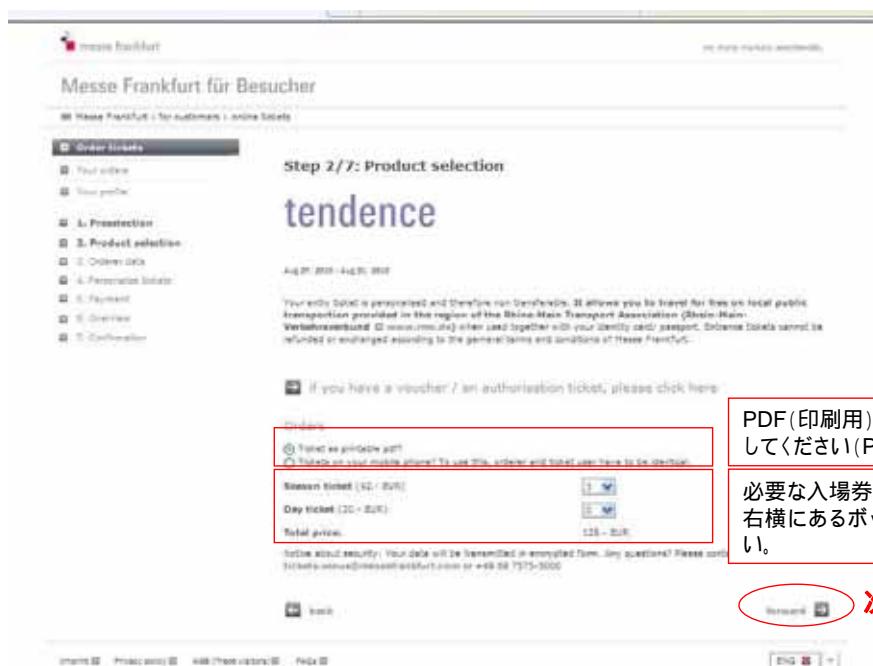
messe frankfurt

Messe Frankfurt für Besucher

Messe Frankfurt › for customers › online tickets

Order tickets
Your orders
Your profile

1. Preselection
2. Product selection
3. Orderer data
4. Personalize tickets
5. Payment
6. Overview
7. Confirmation

Step 2/7: Product selection

tendence

Aug 27, 2010 - Aug 31, 2010

Your entry ticket is personalized and therefore non transferable. It allows you to travel for free on local public transportation provided in the region of the Rhine-Main Transport Association (Rhein-Main-Verkehrsverbund www.rmv.de) when used together with your identity card/ passport. Entrance tickets cannot be refunded or exchanged according to the general terms and conditions of Messe Frankfurt.

If you have a voucher / an authorisation ticket, please click here

Orders

Ticket as printable pdf?
Tickets on your mobile phone? To use this, orderer and ticket user have to be identical.

| | |
|---|---|
| Season ticket (42,- EUR) | 1 |
| Day ticket (20,- EUR) | 2 |
| Total price: | 125,- EUR |

Notice about security: Your data will be transmitted in encrypted form. Any questions? Please contact tickets.venue@messefrankfurt.com or +49 69 7575-5000

back

forward

PDF(印刷用)
してください(P

必要な入場券
右横にあるボ
い。

Imprint Privacy policy AGB (Trade visitors) FAQs

ENG